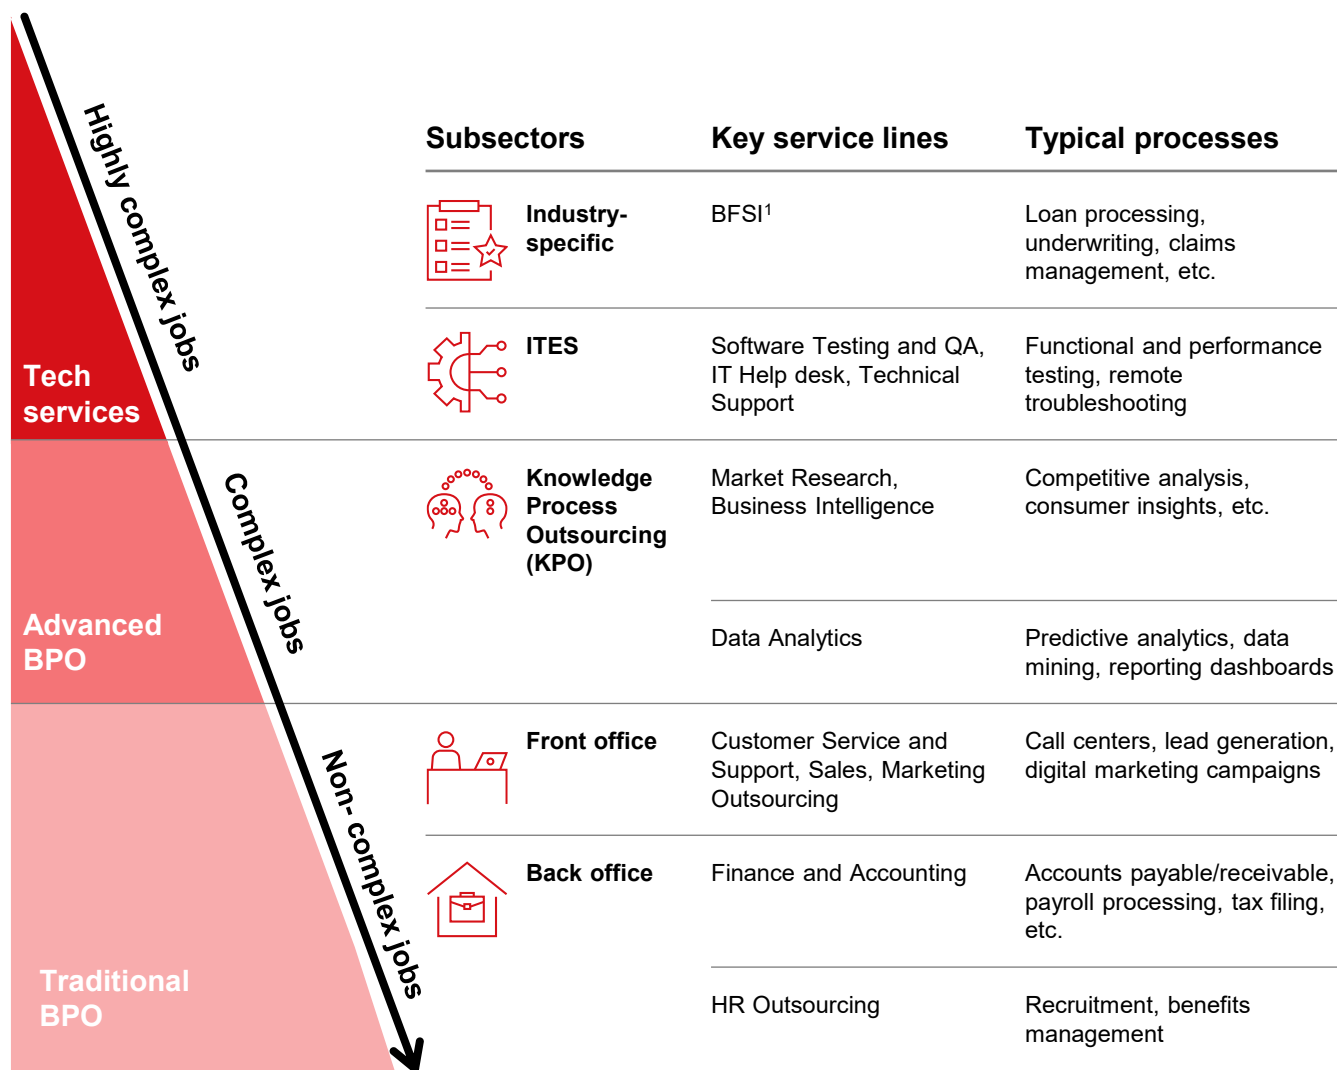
Highly complex jobs

Tech services

Complex jobs

Advanced BPO

Non- complex jobs

Traditional BPO

| Subsectors | Key service lines | Typical processes |
|---|---|---|
| Industry-specific | BFSI$^1$ | Loan processing, underwriting, claims management, etc. |
| ITES | Software Testing and QA, IT Help desk, Technical Support | Functional and performance testing, remote troubleshooting |
| Knowledge Process Outsourcing (KPO) | Market Research, Business Intelligence | Competitive analysis, consumer insights, etc. |
| | Data Analytics | Predictive analytics, data mining, reporting dashboards |
| Front office | Customer Service and Support, Sales, Marketing Outsourcing | Call centers, lead generation, digital marketing campaigns |
| Back office | Finance and Accounting | Accounts payable/receivable, payroll processing, tax filing, etc. |
| | HR Outsourcing | Recruitment, benefits management |